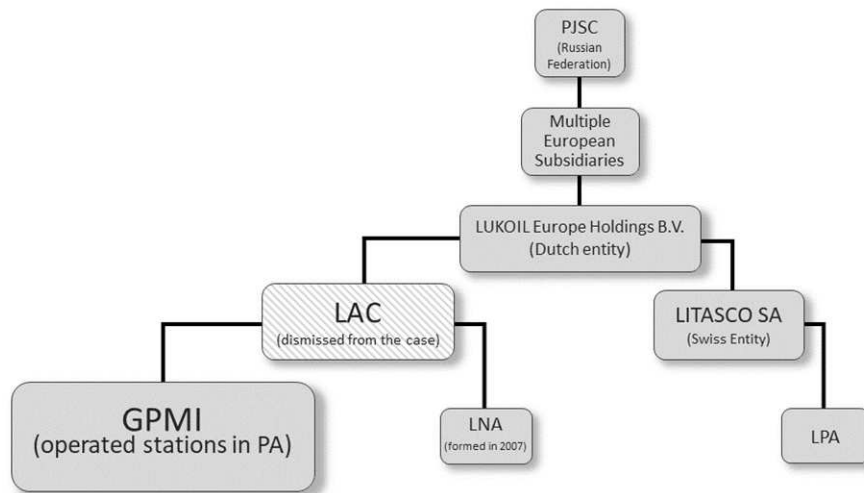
PJSC
(Russian Federation)

Multiple European Subsidiaries

LUKOIL Europe Holdings B.V.
(Dutch entity)

LAC
(dismissed from the case)

LITASCO SA
(Swiss Entity)

GPMI
(operated stations in PA)

LNA
(formed in 2007)

LPA